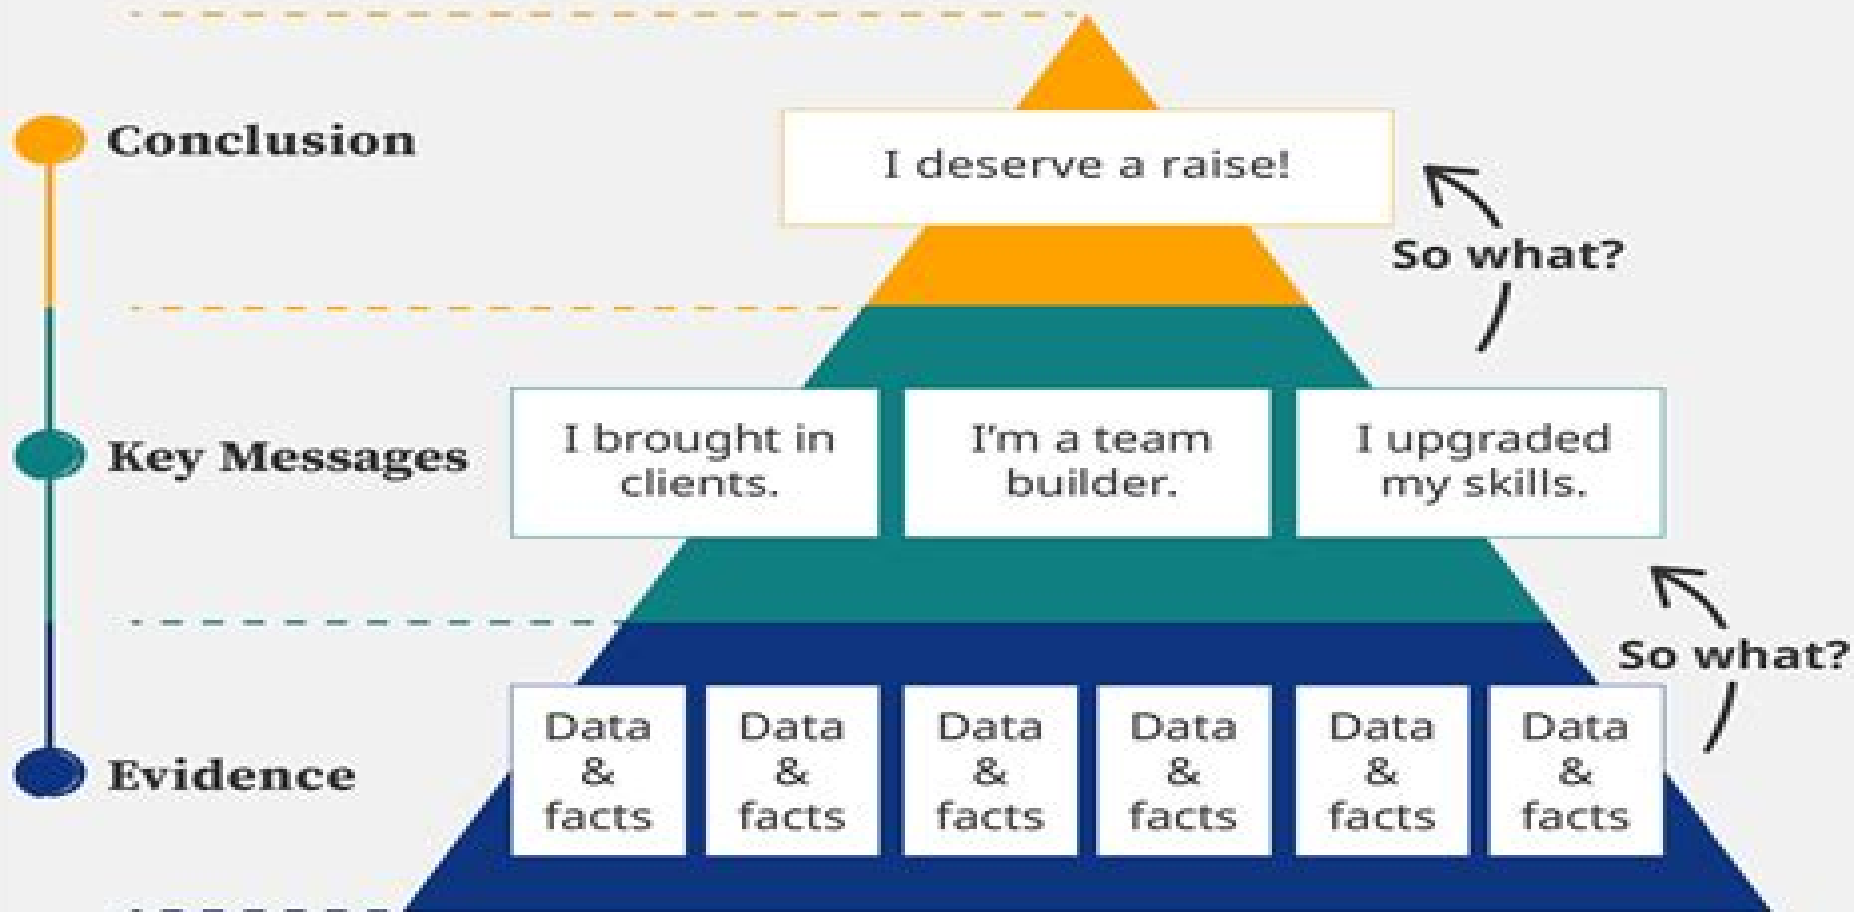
Conclusion

I deserve a raise!

So what?

Key Messages

I brought in clients.

I'm a team builder.

I upgraded my skills.

So what?

Evidence

Data & facts

Data & facts

Data & facts

Data & facts

Data & facts

Data & facts